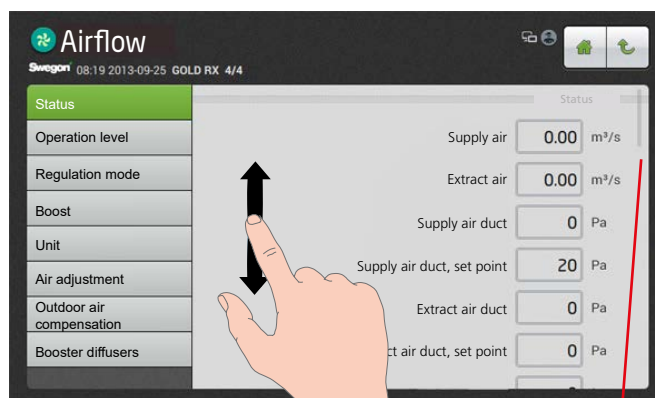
Airflow

Swegon 08:19 2013-09-25 GOLD RX 4/4

Status
Operation level
Regulation mode
Boost
Unit
Air adjustment
Outdoor air compensation
Booster diffusers

Status

| | | |
|---|---|---|
| Supply air | 0.00 | m³/s |
| Extract air | 0.00 | m³/s |
| Supply air duct | 0 | Pa |
| Supply air duct, set point | 20 | Pa |
| Extract air duct | 0 | Pa |
| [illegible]ct air duct, set point | 0 | Pa |